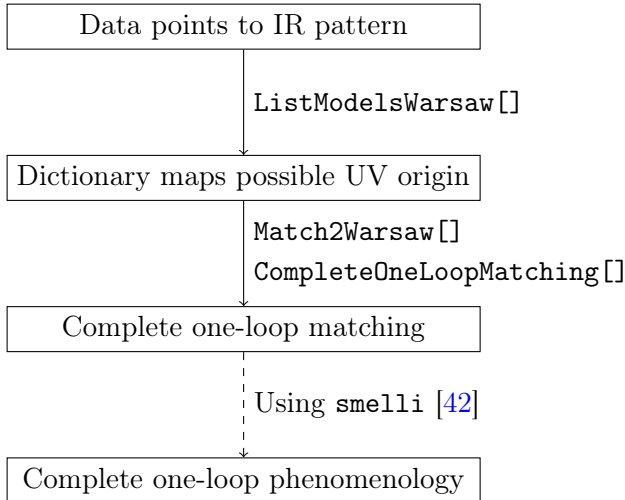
Data points to IR pattern

ListModelsWarsaw[]

Dictionary maps possible UV origin

Match2Warsaw[]

CompleteOneLoopMatching[]

Complete one-loop matching

Using smelli [42]

Complete one-loop phenomenology